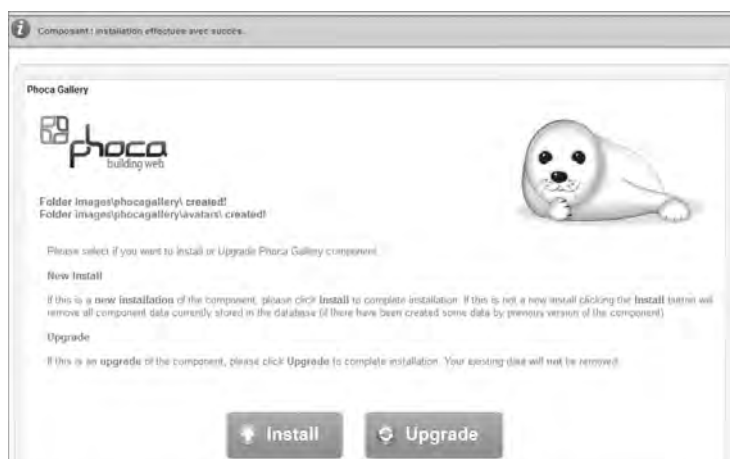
Component : installation effectuée avec succès.

Phoca Gallery

phoca
building web

Folder images\phocagallery\ created!
Folder images\phocagallery\avatars\ created!

Please select if you want to Install or Upgrade Phoca Gallery component

New Install

If this is a new installation of the component, please click Install to complete installation. If this is not a new install clicking the Install button will remove all component data currently stored in the database (if there have been created some data by previous version of the component)

Upgrade

If this is an upgrade of the component, please click Upgrade to complete installation. Your existing data will not be removed.

Install

Upgrade